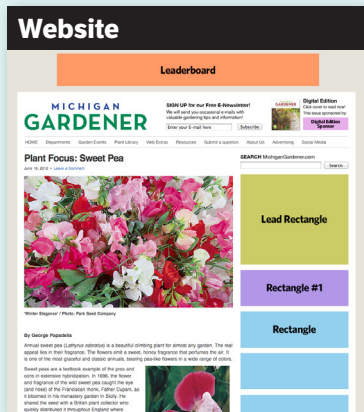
Website

Leaderboard

MICHIGAN GARDENER

SIGN UP for our Free E-Newsletter!
We will send you occasional e-mails with valuable gardening tips and information!

Enter your E-mail here

Subscribe

Digital Edition
Click cover to read now!
This issue sponsored by:
Digital Edition Sponsor

HOME Departments Garden Events Plant Library Web Extras Resources Submit a question About Us Advertising Social Media

Plant Focus: Sweet Pea

June 15, 2012 — Leave a Comment

'Winter Elegance' / Photo: Park Seed Company

By George Papadelis

Annual sweet pea (Lathyrus odoratus) is a beautiful climbing plant for almost any garden. The real appeal lies in their fragrance. The flowers emit a sweet, honey fragrance that perfumes the air. It is one of the most graceful and classic annuals, bearing pea-like flowers in a wide range of colors.

Sweet peas are a textbook example of the pros and cons in extensive hybridization. In 1696, the flower and fragrance of the wild sweet pea caught the eye (and nose) of the Franciscan monk, Father Cupani, as it bloomed in his monastery garden in Sicily. He shared the seed with a British plant collector who quickly distributed it throughout England where

SEARCH MichiganGardener.com

Search

Lead Rectangle

Rectangle #1

Rectangle